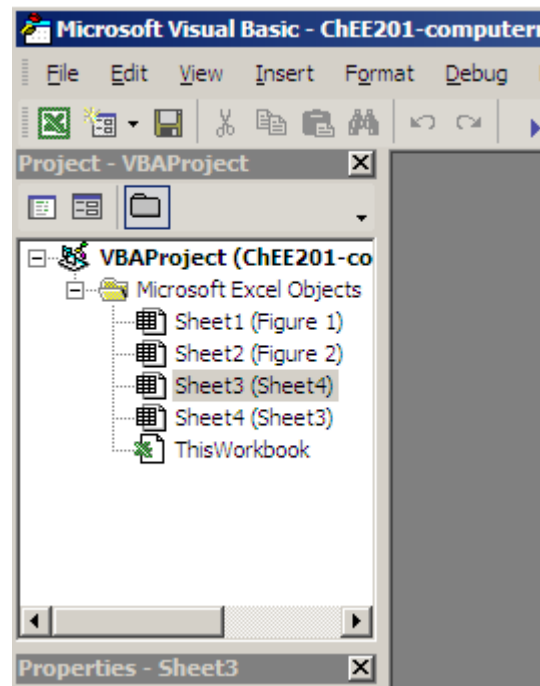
Microsoft Visual Basic - ChEE201-computer

File Edit View Insert Format Debug

Project - VBAProject

VBAProject (ChEE201-co

Microsoft Excel Objects

Sheet1 (Figure 1)

Sheet2 (Figure 2)

Sheet3 (Sheet4)

Sheet4 (Sheet3)

ThisWorkbook

Properties - Sheet3